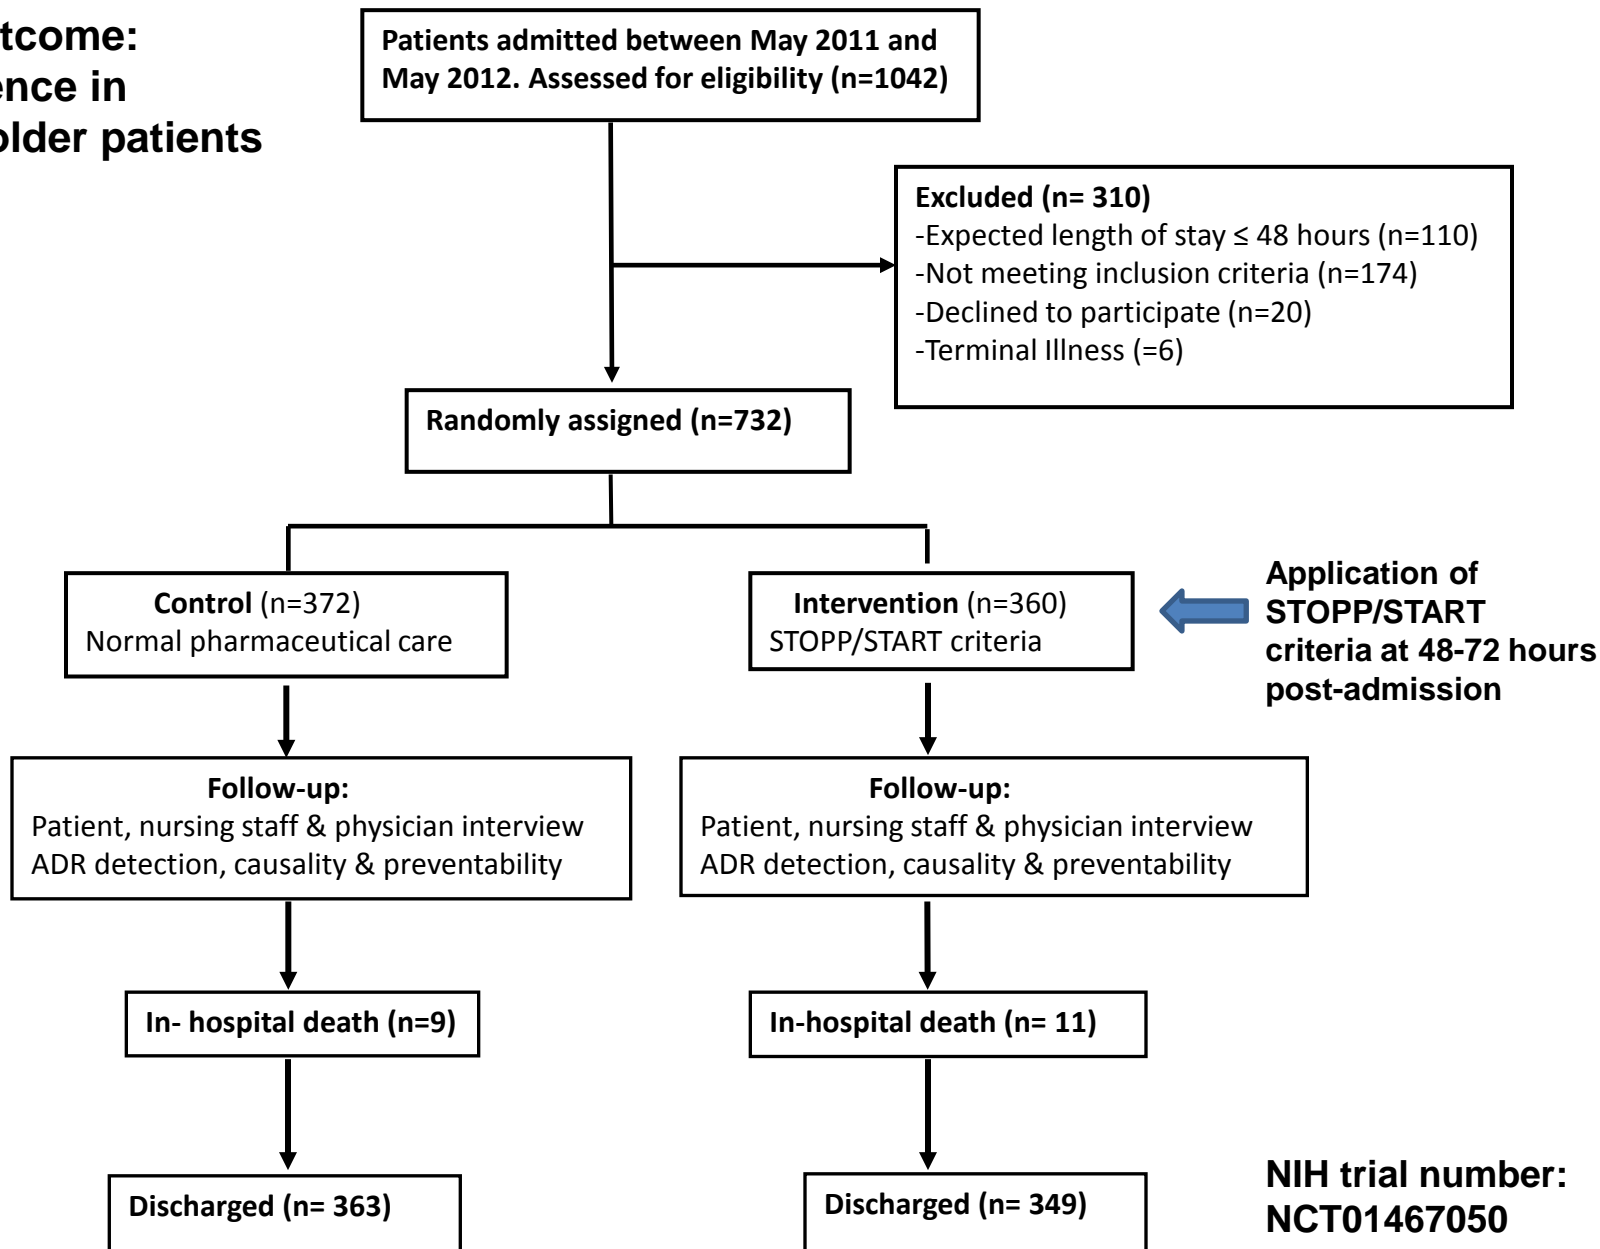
tcome:
ence in
older patients

Patients admitted between May 2011 and May 2012. Assessed for eligibility (n=1042)

Excluded (n= 310)
-Expected length of stay ≤ 48 hours (n=110)
-Not meeting inclusion criteria (n=174)
-Declined to participate (n=20)
-Terminal Illness (=6)

Randomly assigned (n=732)

Control (n=372)
Normal pharmaceutical care

Intervention (n=360)
STOPP/START criteria

Application of STOPP/START criteria at 48-72 hours post-admission

Follow-up:
Patient, nursing staff & physician interview
ADR detection, causality & preventability

Follow-up:
Patient, nursing staff & physician interview
ADR detection, causality & preventability

In- hospital death (n=9)

In-hospital death (n= 11)

Discharged (n= 363)

Discharged (n= 349)

NIH trial number:
NCT01467050